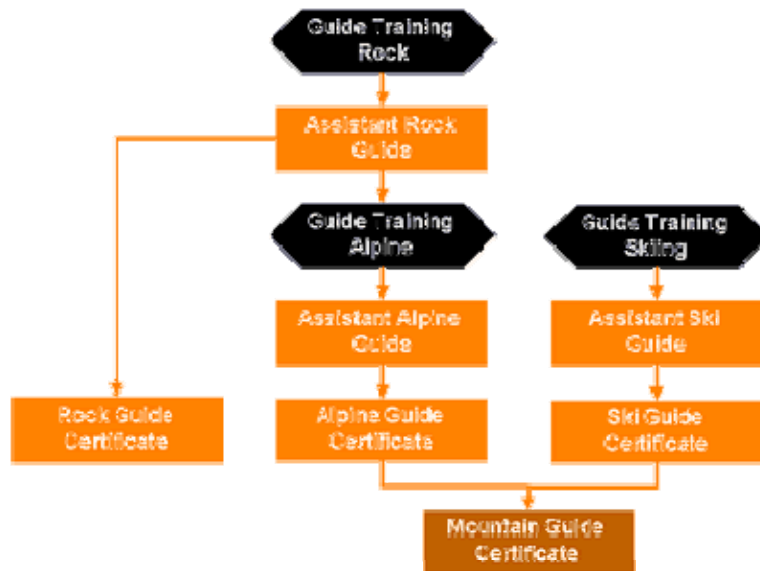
Guide Training Rock

Assistant Rock Guide

Guide Training Alpine

Guide Training Skiing

Assistant Alpine Guide

Assistant Ski Guide

Rock Guide Certificate

Alpine Guide Certificate

Ski Guide Certificate

Mountain Guide Certificate